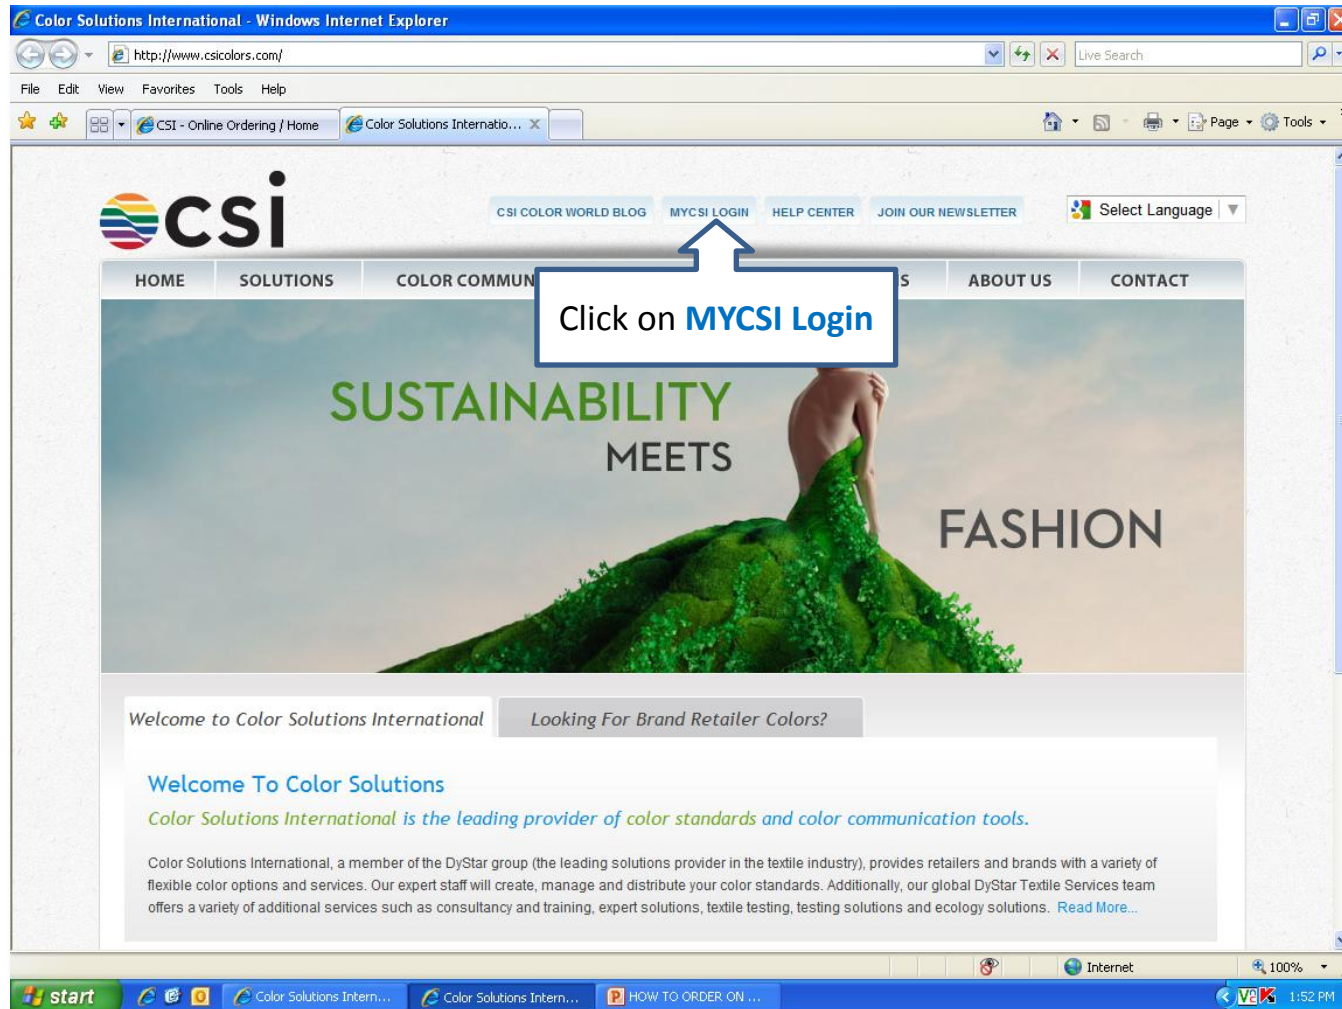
Color Solutions International - Windows Internet Explorer

http://www.csicolors.com/

Live Search

File Edit View Favorites Tools Help

CSI - Online Ordering / Home

Color Solutions Internatio...

Page Tools

csi

CSI COLOR WORLD BLOG MYCSI LOGIN HELP CENTER JOIN OUR NEWSLETTER

Select Language

HOME SOLUTIONS COLOR COMMUN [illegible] S ABOUT US CONTACT

Click on MYCSI Login

SUSTAINABILITY MEETS FASHION

Welcome to Color Solutions International

Looking For Brand Retailer Colors?

Welcome To Color Solutions

Color Solutions International is the leading provider of color standards and color communication tools.

Color Solutions International, a member of the DyStar group (the leading solutions provider in the textile industry), provides retailers and brands with a variety of flexible color options and services. Our expert staff will create, manage and distribute your color standards. Additionally, our global DyStar Textile Services team offers a variety of additional services such as consultancy and training, expert solutions, textile testing, testing solutions and ecology solutions. Read More...

Internet

100%

start

Color Solutions Intern...

Color Solutions Intern...

HOW TO ORDER ON ...

1:52 PM